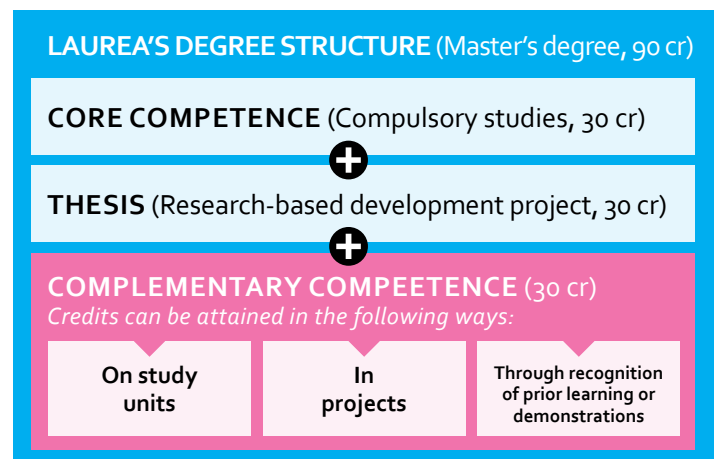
LAUREA'S DEGREE STRUCTURE (Master's degree, 90 cr)

CORE COMPETENCE (Compulsory studies, 30 cr)

THESIS (Research-based development project, 30 cr)

COMPLEMENTARY COMPEETENCE (30 cr)
Credits can be attained in the following ways:

On study units

In projects

Through recognition of prior learning or demonstrations